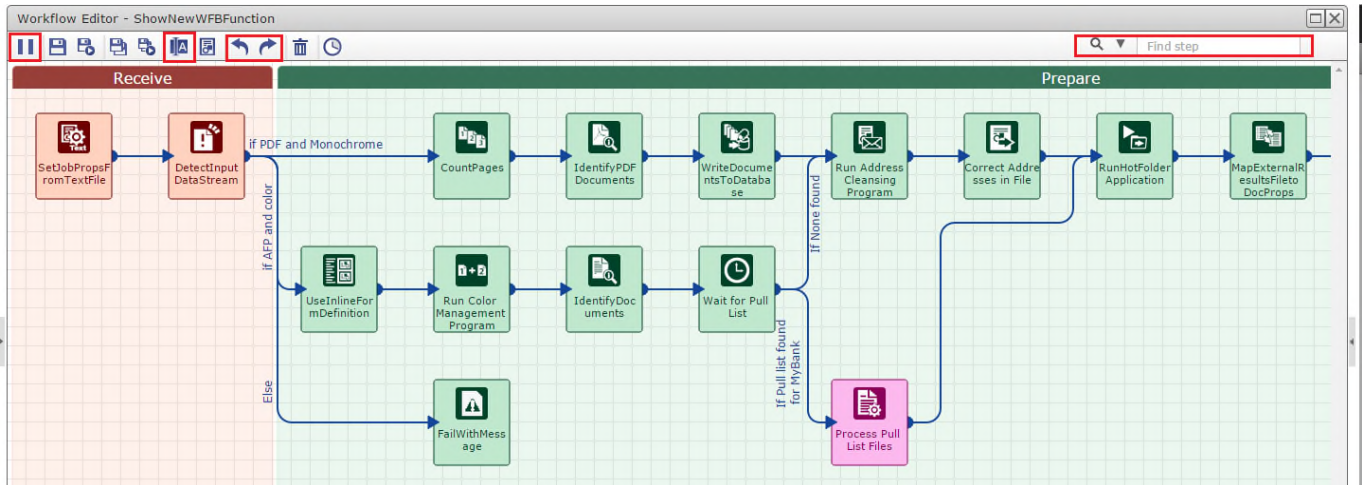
Workflow Editor - ShowNewWFBFunction

Find step

Receive

Prepare

Text

SetJobPropsFromTextFile

DetectInputDataStream

if PDF and Monochrome

CountPages

IdentifyPDFDocuments

WriteDocumentsToDatabase

Run Address Cleansing Program

Correct Addresses in File

RunHotFolderApplication

MapExternalResultsFiletoDocProps

if AFP and color

UseInlineFormDefinition

1+2

Run Color Management Program

IdentifyDocuments

Wait for Pull List

If None found

If Pull list found for MyBank

Else

FailWithMessage

Process Pull List Files